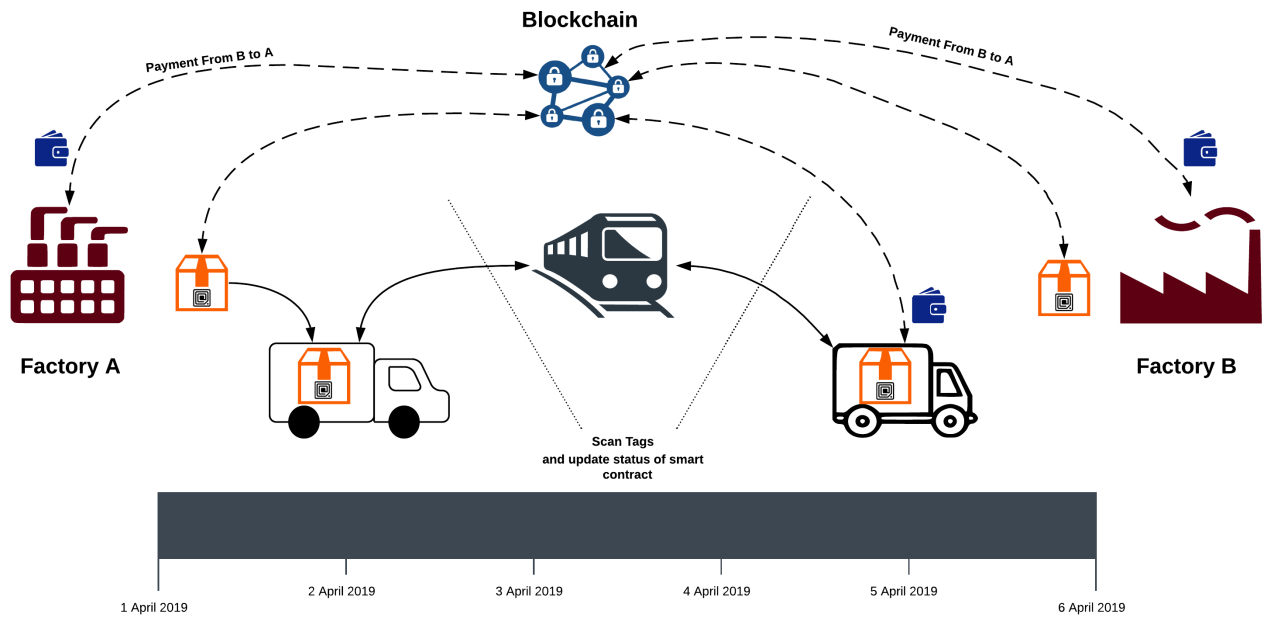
Blockchain

Payment From B to A

Payment From B to A

Factory A

Factory B

Scan Tags
and update status of smart contract

1 April 2019
2 April 2019
3 April 2019
4 April 2019
5 April 2019
6 April 2019